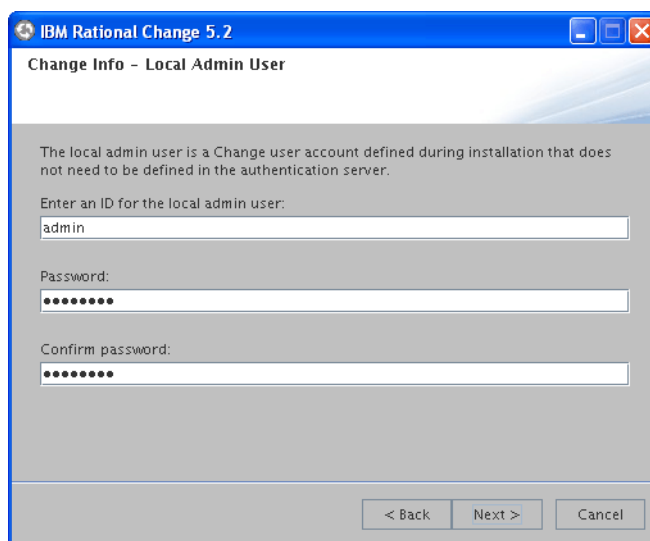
IBM Rational Change 5.2

Change Info - Local Admin User

The local admin user is a Change user account defined during installation that does not need to be defined in the authentication server.

Enter an ID for the local admin user:

admin

Password:

••••••••

Confirm password:

••••••••

< Back

Next >

Cancel